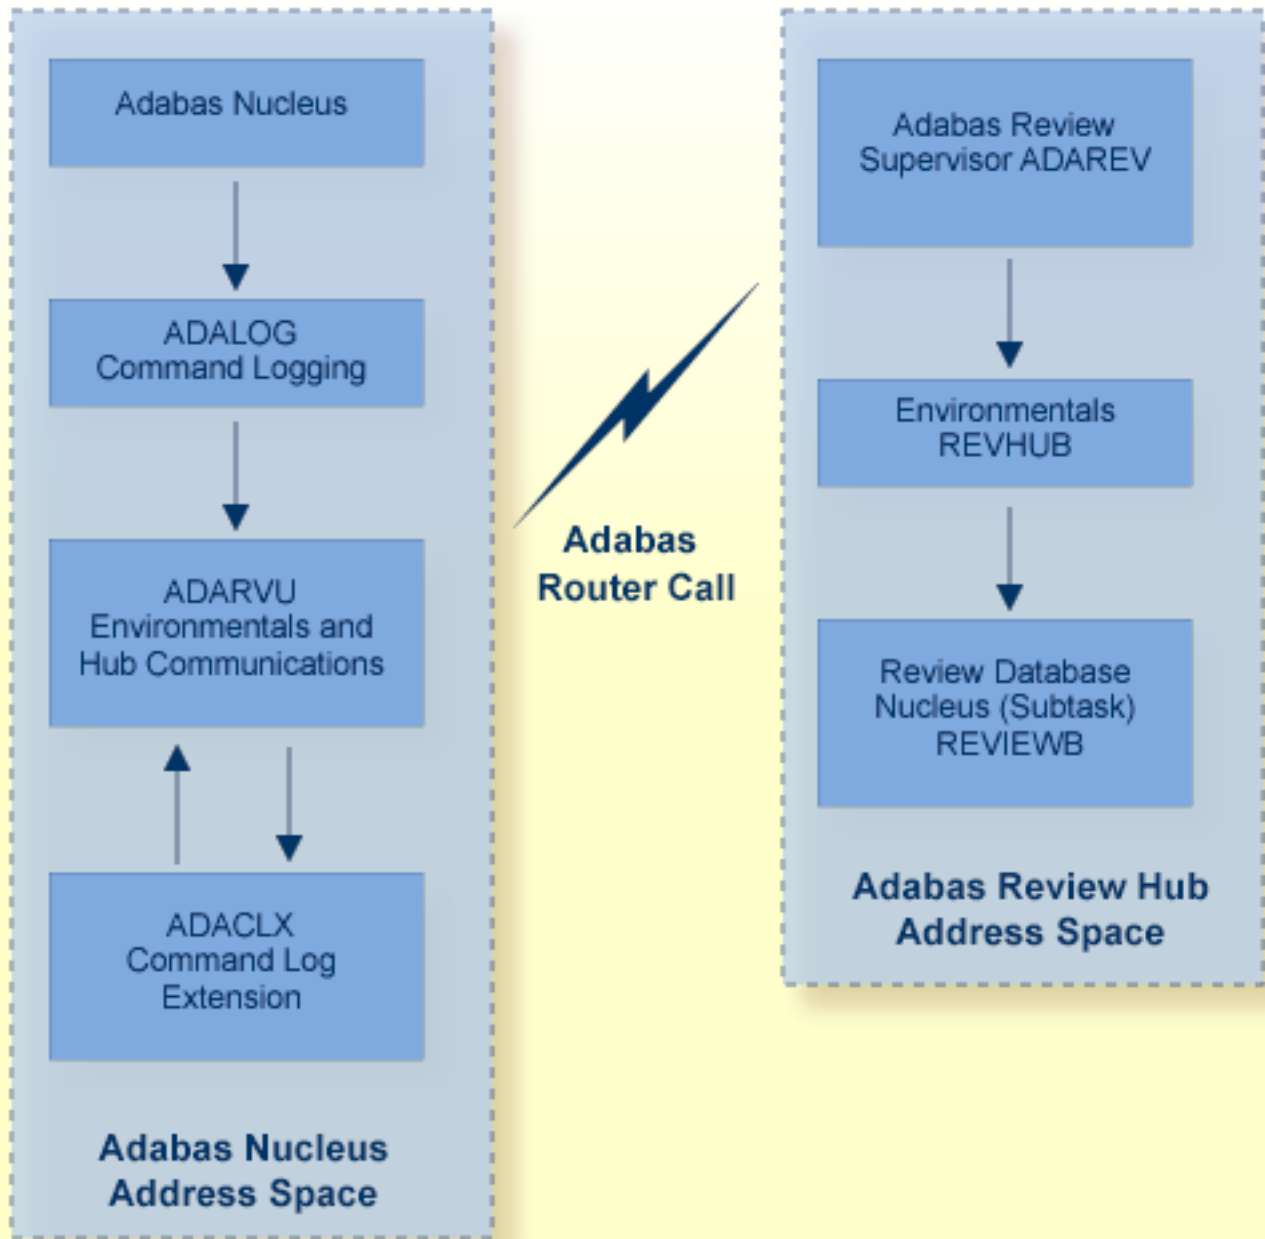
Adabas Nucleus

ADALOG
Command Logging

ADARVU
Environmentals and
Hub Communications

ADACLX
Command Log
Extension

Adabas Nucleus
Address Space

Adabas
Router Call

Adabas Review
Supervisor ADAREV

Environmentals
REVHUB

Review Database
Nucleus (Subtask)
REVIEWB

Adabas Review Hub
Address Space